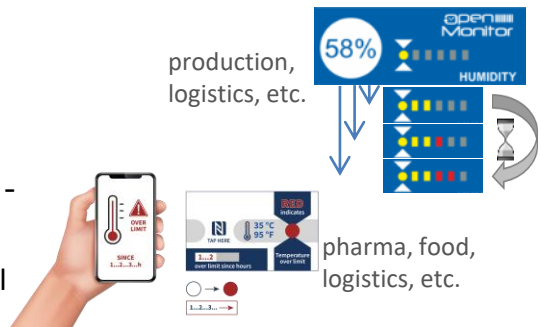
58%

open Monitor

HUMIDITY

production, logistics, etc.

OVER LIMIT

SINCE 1...2...3...h

TAP HERE

35 °C
95 °F

RED indicates

1...2
over limit since hours

Temperature over limit

1...2...3...

pharma, food, logistics, etc.

-

l